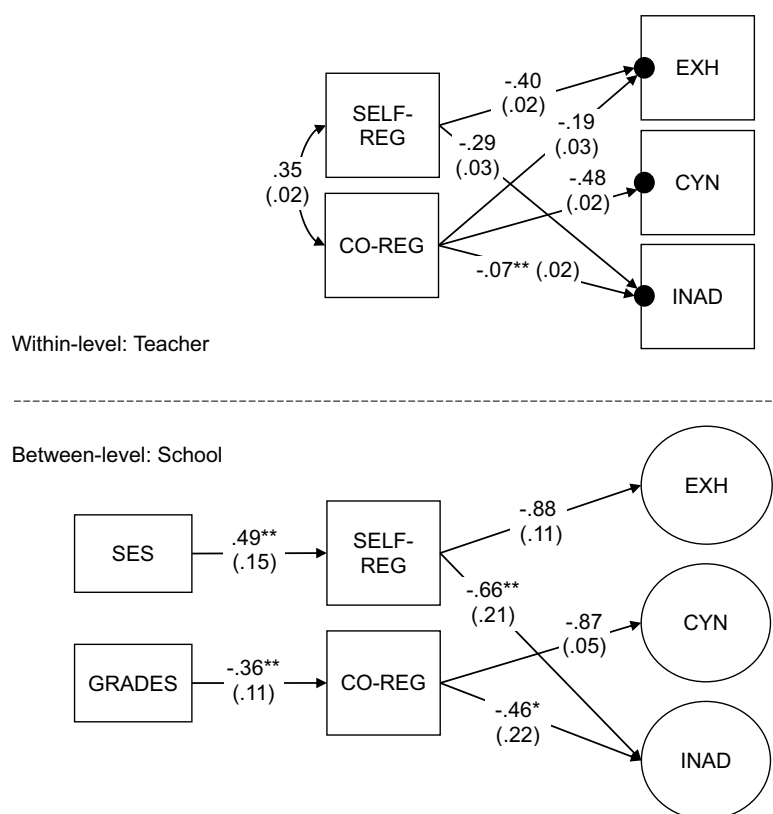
EXH

-.40
(.02)

SELF-
REG

-.19
(.03)

-.29
(.03)

.35
(.02)

-.48
(.02)

CYN

CO-REG

-.07** (.02)

INAD

Within-level: Teacher

Between-level: School

EXH

-.88
(.11)

SES

.49**
(.15)

SELF-
REG

-.66**
(.21)

-.87
(.05)

CYN

GRADES

-.36**
(.11)

CO-REG

-.46*
(.22)

INAD